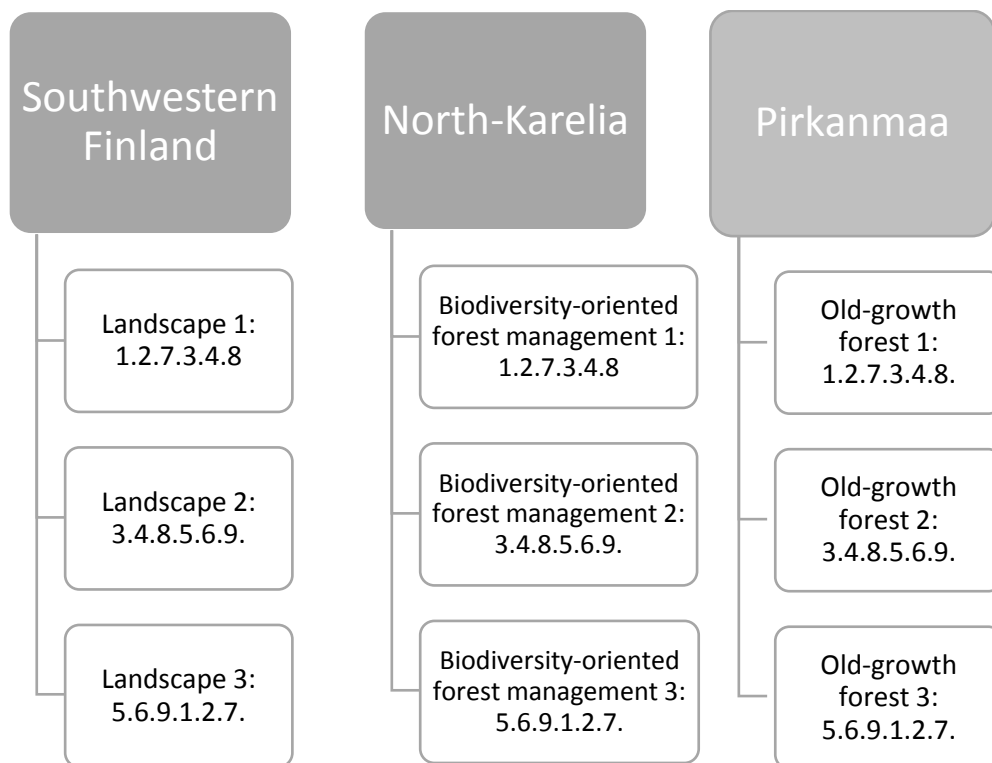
Southwestern Finland

Landscape 1: 1.2.7.3.4.8

Landscape 2: 3.4.8.5.6.9.

Landscape 3: 5.6.9.1.2.7.

North-Karelia

Biodiversity-oriented forest management 1: 1.2.7.3.4.8

Biodiversity-oriented forest management 2: 3.4.8.5.6.9.

Biodiversity-oriented forest management 3: 5.6.9.1.2.7.

Pirkanmaa

Old-growth forest 1: 1.2.7.3.4.8.

Old-growth forest 2: 3.4.8.5.6.9.

Old-growth forest 3: 5.6.9.1.2.7.